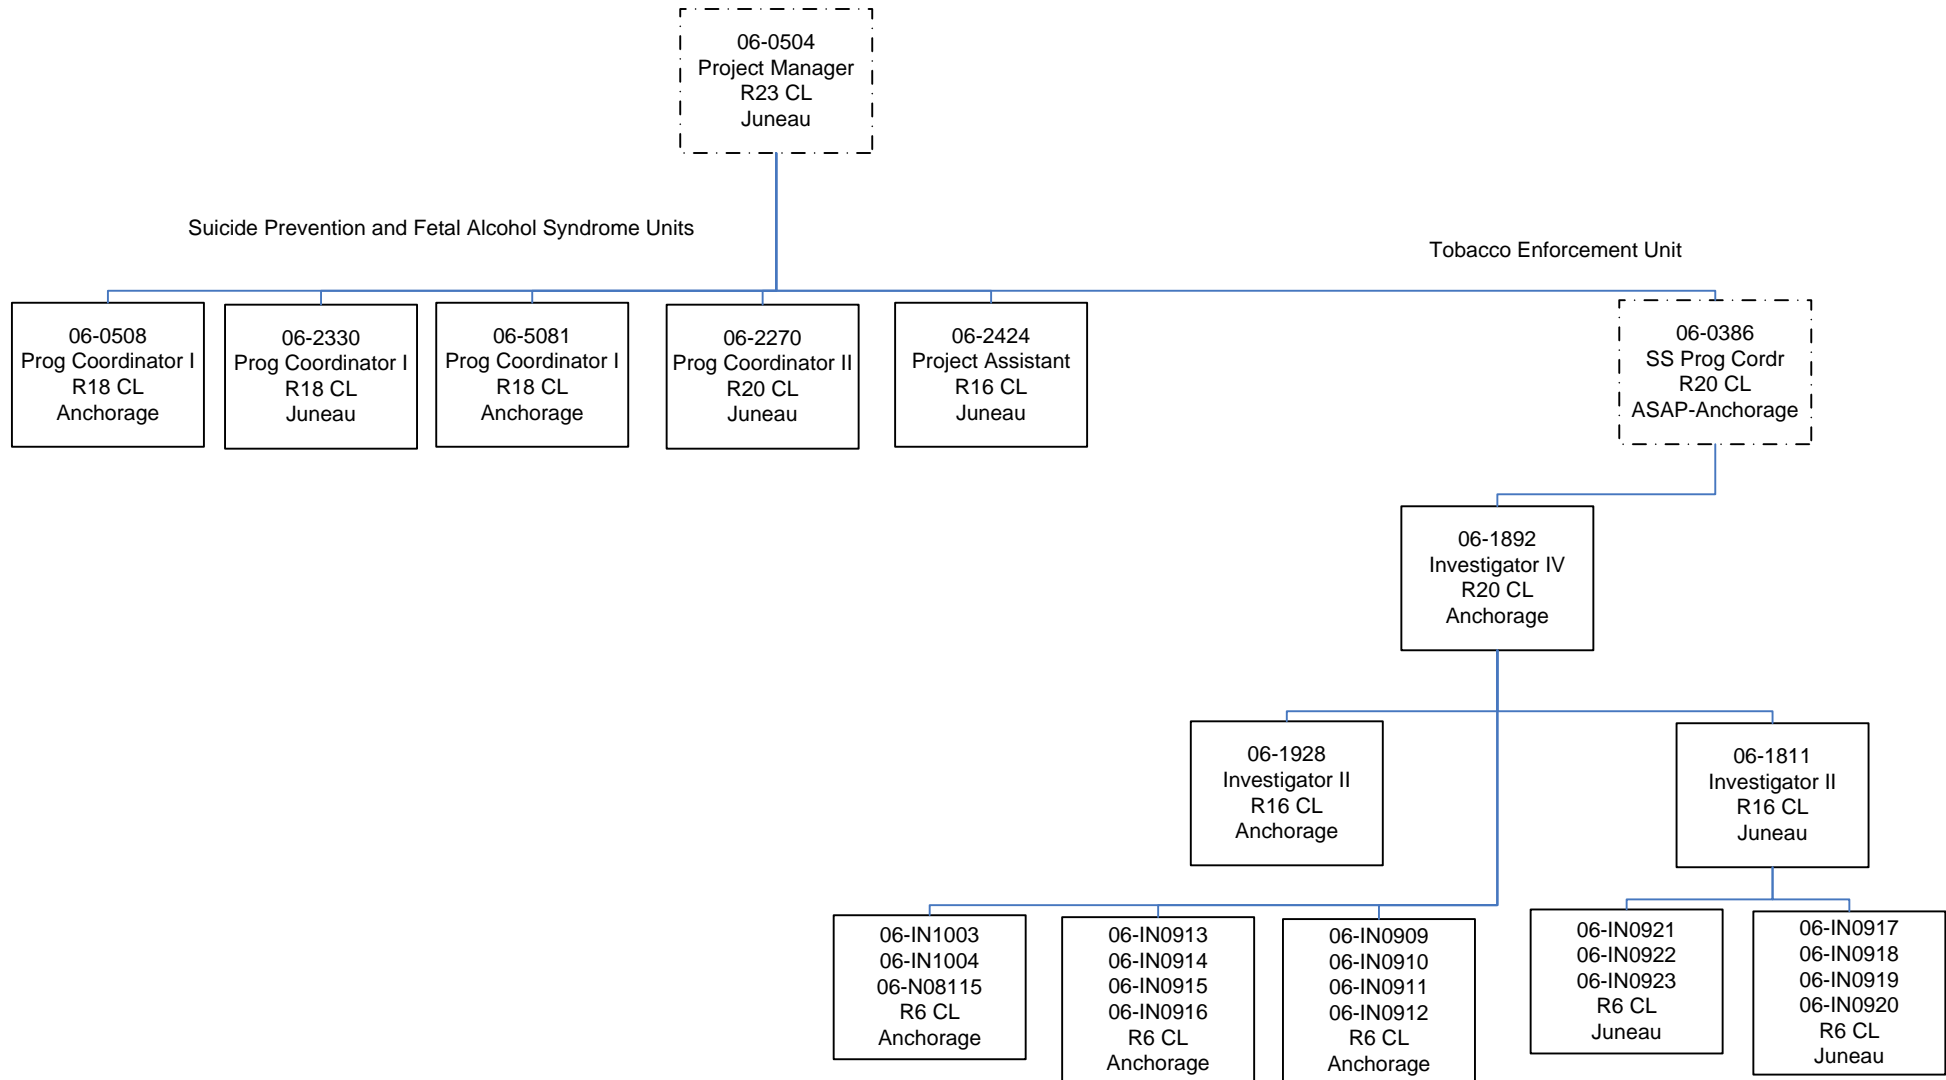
06-0504
Project Manager
R23 CL
Juneau

Suicide Prevention and Fetal Alcohol Syndrome Units

Tobacco Enforcement Unit

06-0508
Prog Coordinator I
R18 CL
Anchorage

06-2330
Prog Coordinator I
R18 CL
Juneau

06-5081
Prog Coordinator I
R18 CL
Anchorage

06-2270
Prog Coordinator II
R20 CL
Juneau

06-2424
Project Assistant
R16 CL
Juneau

06-0386
SS Prog Cordr
R20 CL
ASAP-Anchorage

06-1892
Investigator IV
R20 CL
Anchorage

06-1928
Investigator II
R16 CL
Anchorage

06-1811
Investigator II
R16 CL
Juneau

06-IN1003
06-IN1004
06-N08115
R6 CL
Anchorage

06-IN0913
06-IN0914
06-IN0915
06-IN0916
R6 CL
Anchorage

06-IN0909
06-IN0910
06-IN0911
06-IN0912
R6 CL
Anchorage

06-IN0921
06-IN0922
06-IN0923
R6 CL
Juneau

06-IN0917
06-IN0918
06-IN0919
06-IN0920
R6 CL
Juneau